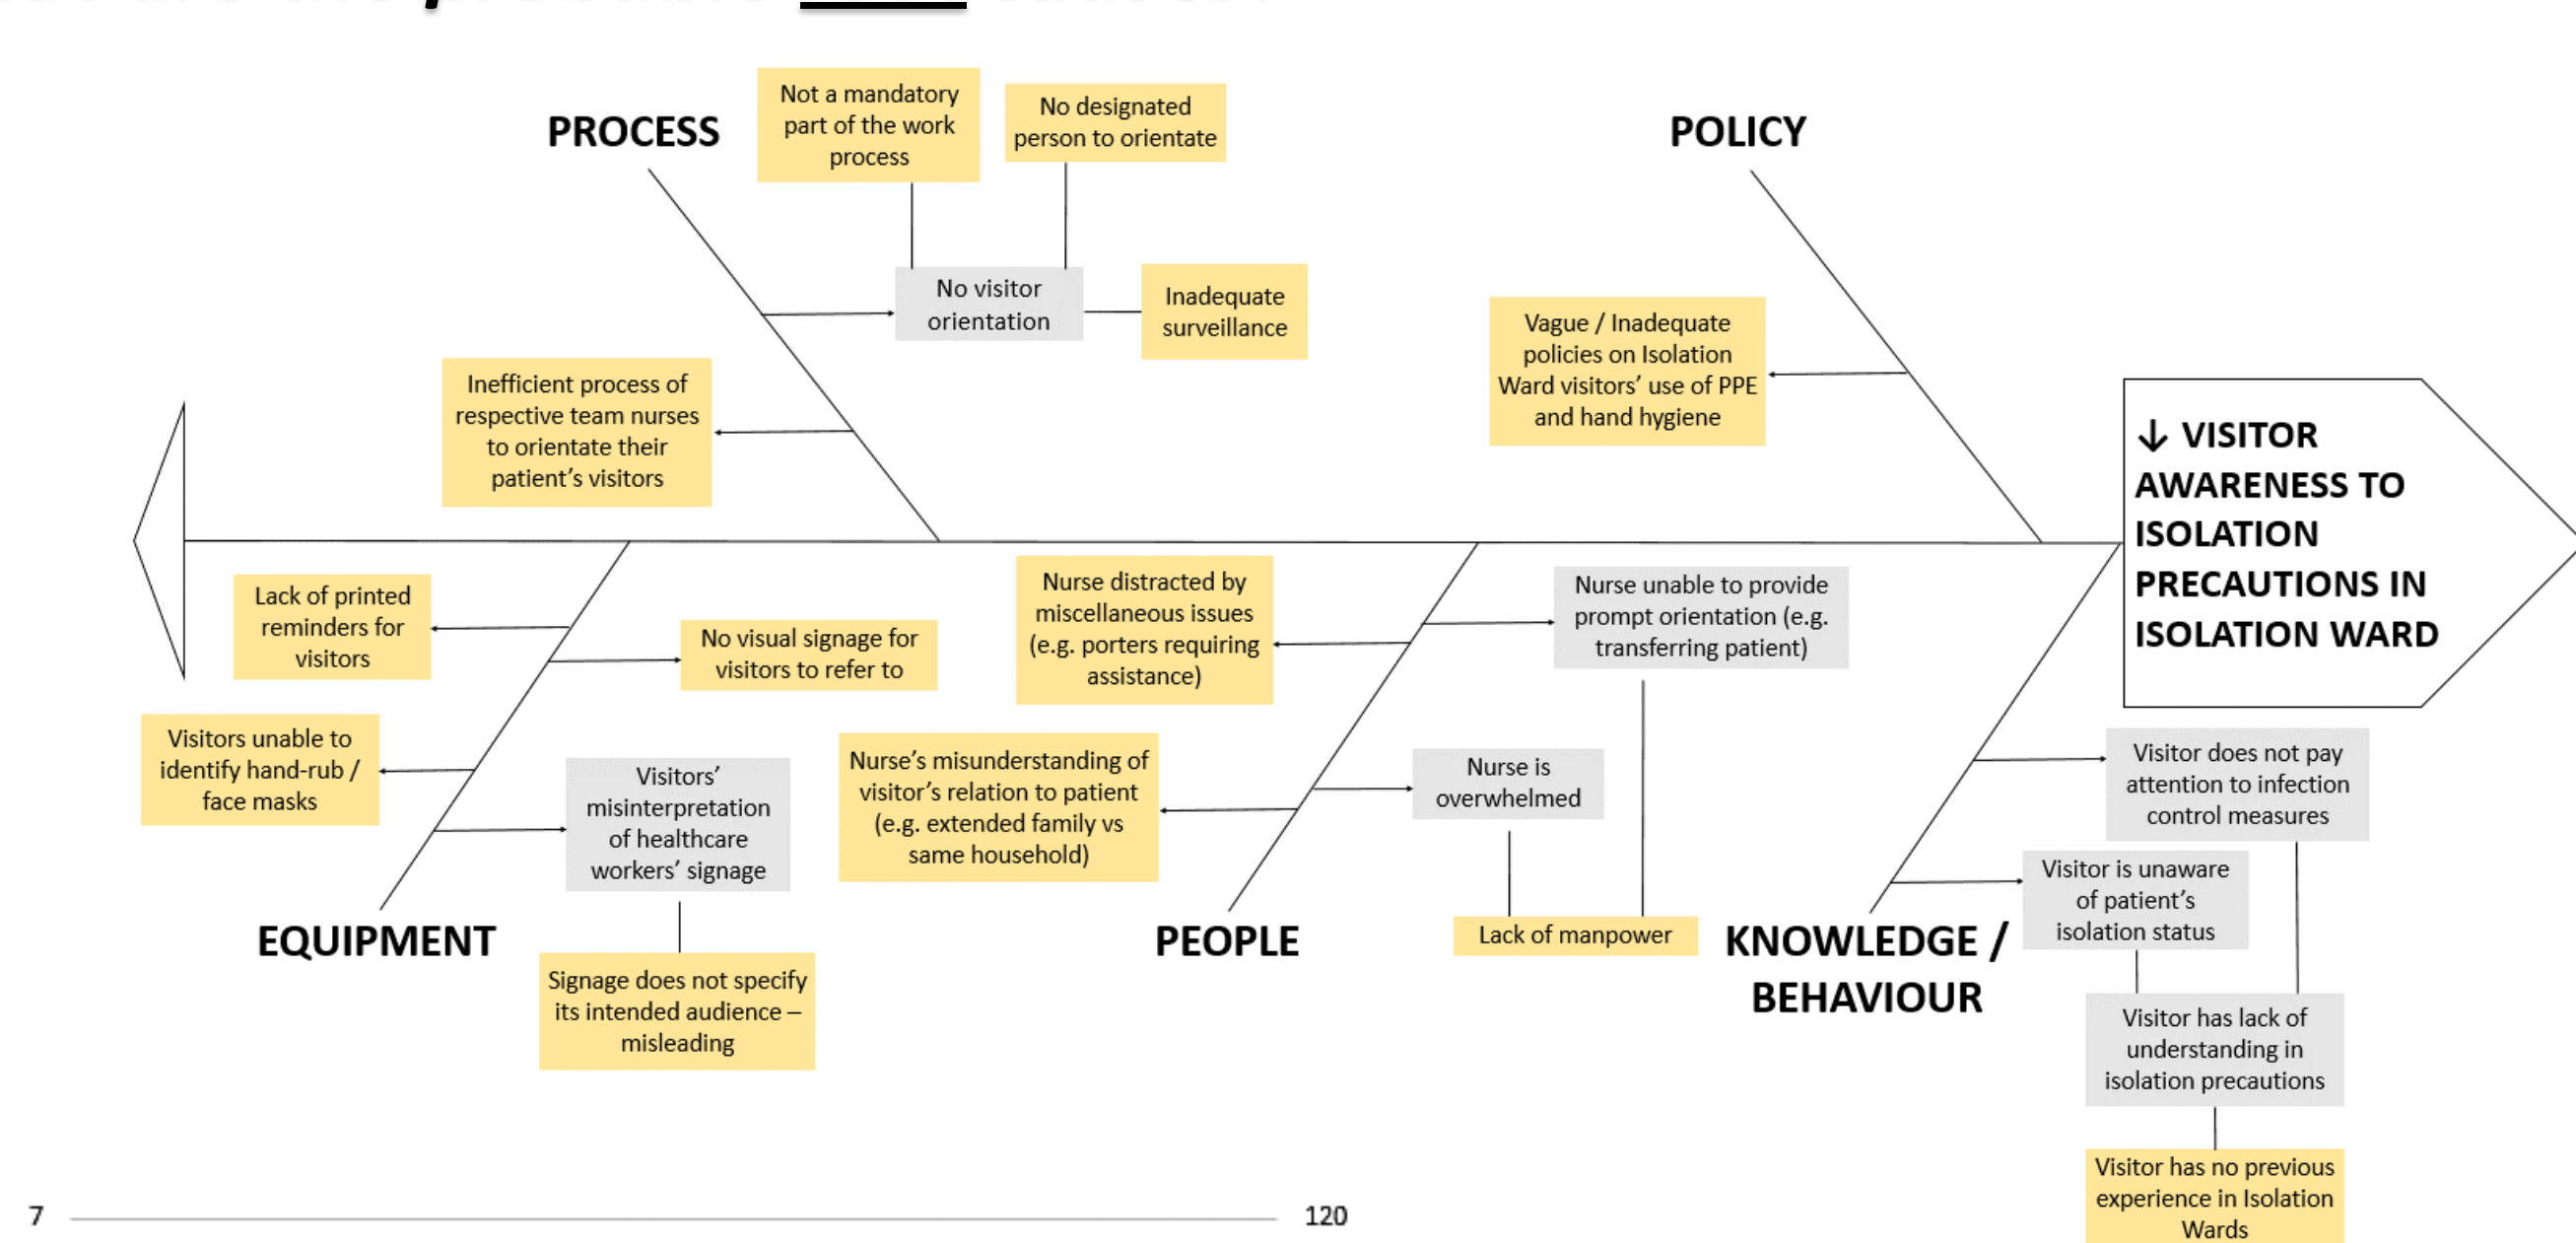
PROCESS

Not a mandatory part of the work process

No designated person to orientate

No visitor orientation

Inadequate surveillance

Inefficient process of respective team nurses to orientate their patient's visitors

POLICY

Vague / Inadequate policies on Isolation Ward visitors' use of PPE and hand hygiene

↓ VISITOR AWARENESS TO ISOLATION PRECAUTIONS IN ISOLATION WARD

Lack of printed reminders for visitors

No visual signage for visitors to refer to

Nurse distracted by miscellaneous issues (e.g. porters requiring assistance)

Nurse unable to provide prompt orientation (e.g. transferring patient)

Visitors unable to identify hand-rub / face masks

Visitors' misinterpretation of healthcare workers' signage

Nurse's misunderstanding of visitor's relation to patient (e.g. extended family vs same household)

Nurse is overwhelmed

Visitor does not pay attention to infection control measures

Visitor is unaware of patient's isolation status

EQUIPMENT

PEOPLE

Lack of manpower

KNOWLEDGE / BEHAVIOUR

Signage does not specify its intended audience – misleading

Visitor has lack of understanding in isolation precautions

Visitor has no previous experience in Isolation Wards

7

120